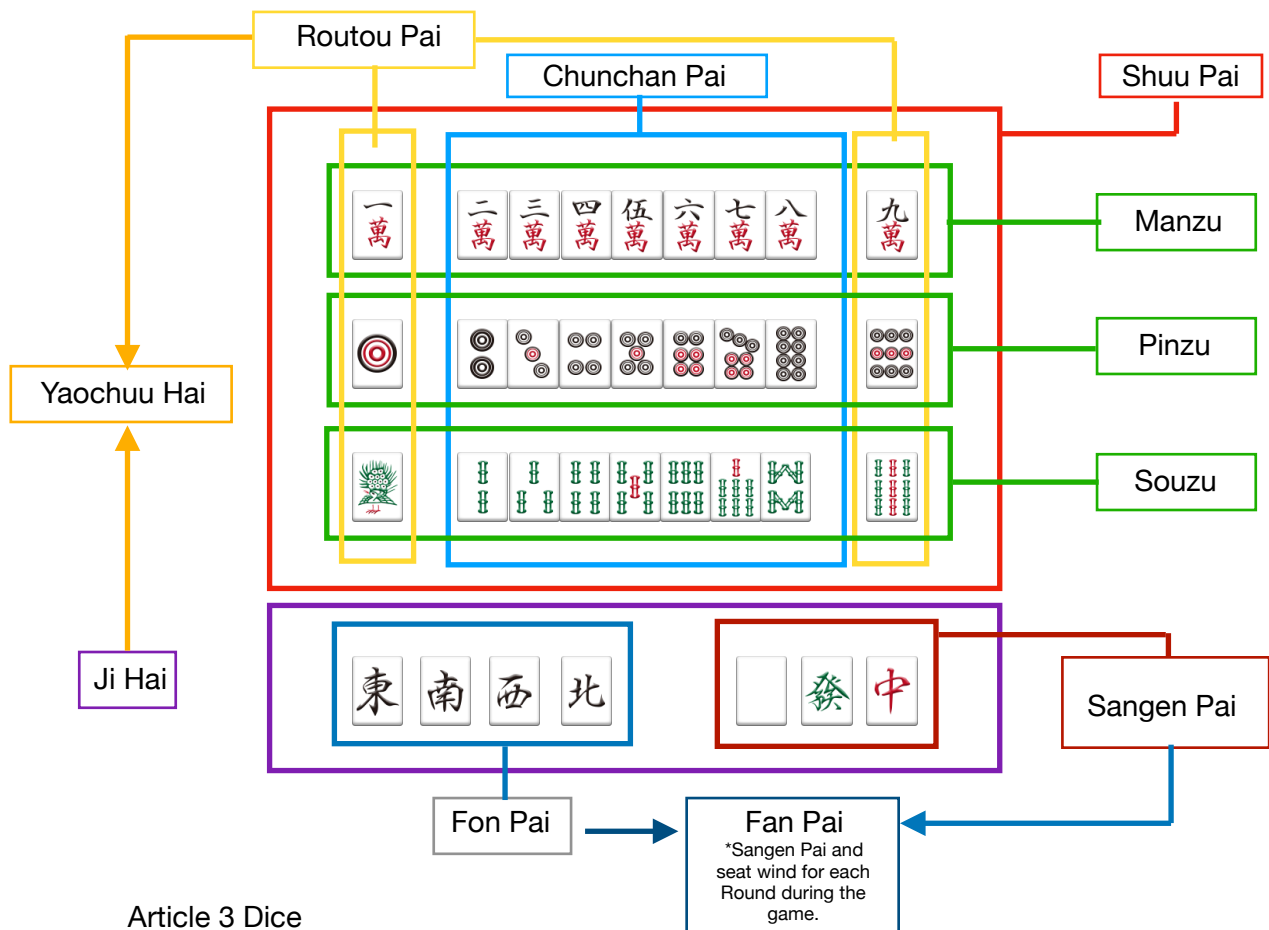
Routou Pai

Chunchan Pai

Shuu Pai

一
萬

二
萬

三
萬

四
萬

伍
萬

六
萬

七
萬

八
萬

九
萬

Manzu

Pinzu

Yaochuu Hai

Souzu

Ji Hai

東 南 西 北

發 中

Sangen Pai

Fon Pai

Fan Pai
*Sangen Pai and seat wind for each Round during the game.

Article 3 Dice